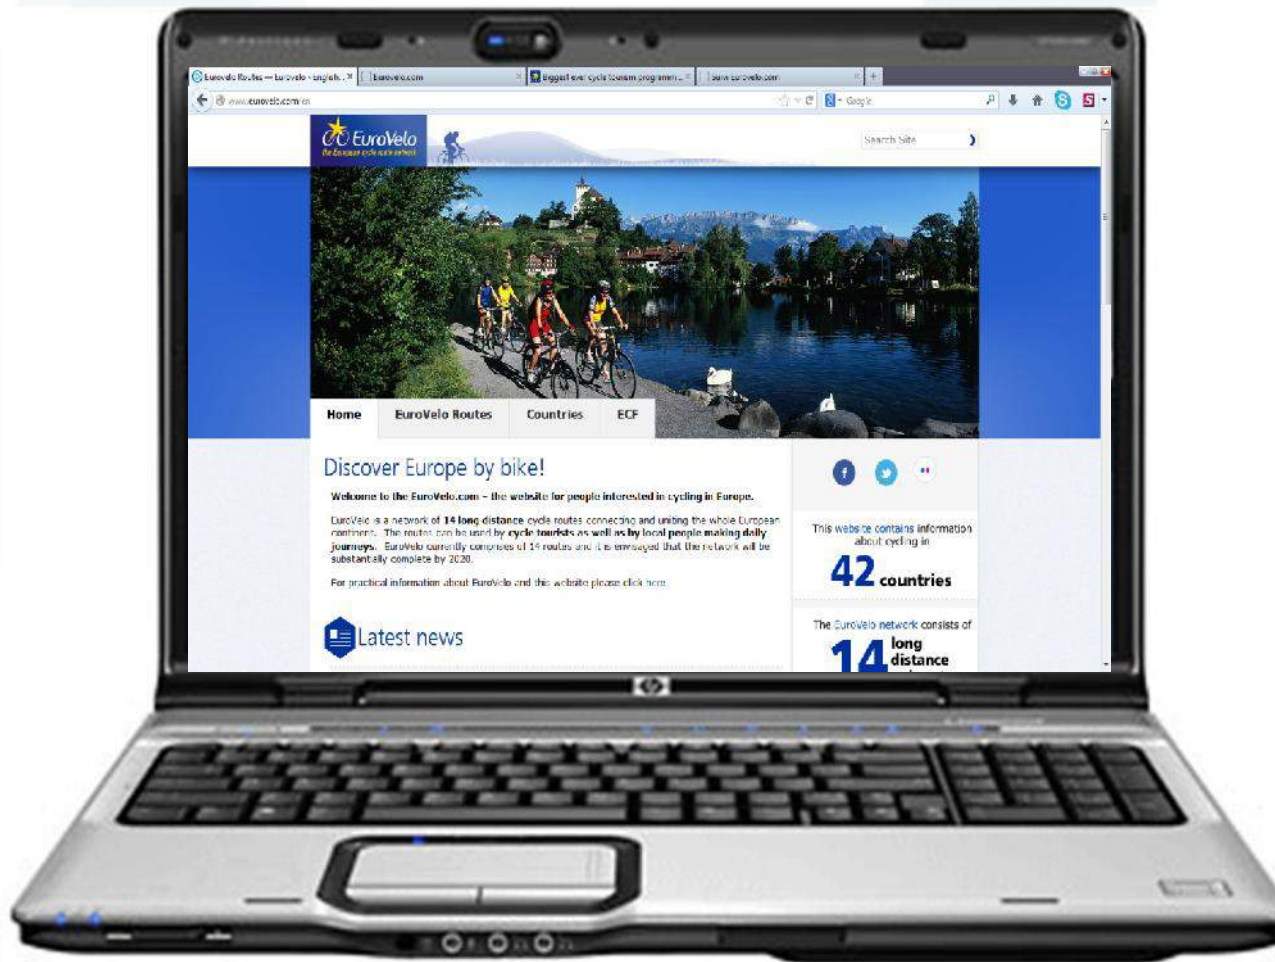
EuroVelo Routes — EuroVelo - English... × | Eurovelo.com × | Biggest ever cycle tourism programm... × | www.eurovelo.com × | +

www.eurovelo.com/en

Google

EuroVelo
the European cycle route network

Search Site

Home | EuroVelo Routes | Countries | ECF

Discover Europe by bike!

Welcome to the EuroVelo.com – the website for people interested in cycling in Europe.

EuroVelo is a network of 14 long distance cycle routes connecting and uniting the whole European continent. The routes can be used by cycle tourists as well as by local people making daily journeys. EuroVelo currently comprises of 14 routes and it is envisaged that the network will be substantially complete by 2020.

For practical information about EuroVelo and this website please click here

Latest news

This website contains information about cycling in

42 countries

The EuroVelo network consists of

14 long distance

hp